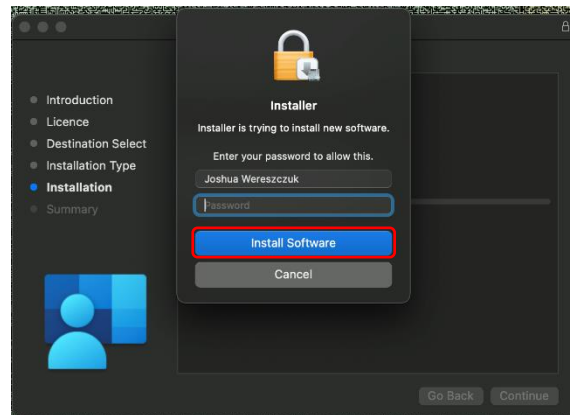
Introduction
Licence
Destination Select
Installation Type
Installation
Summary

Installer
Installer is trying to install new software.
Enter your password to allow this.
Joshua Wereszczuk
Password
Install Software
Cancel

Go Back
Continue